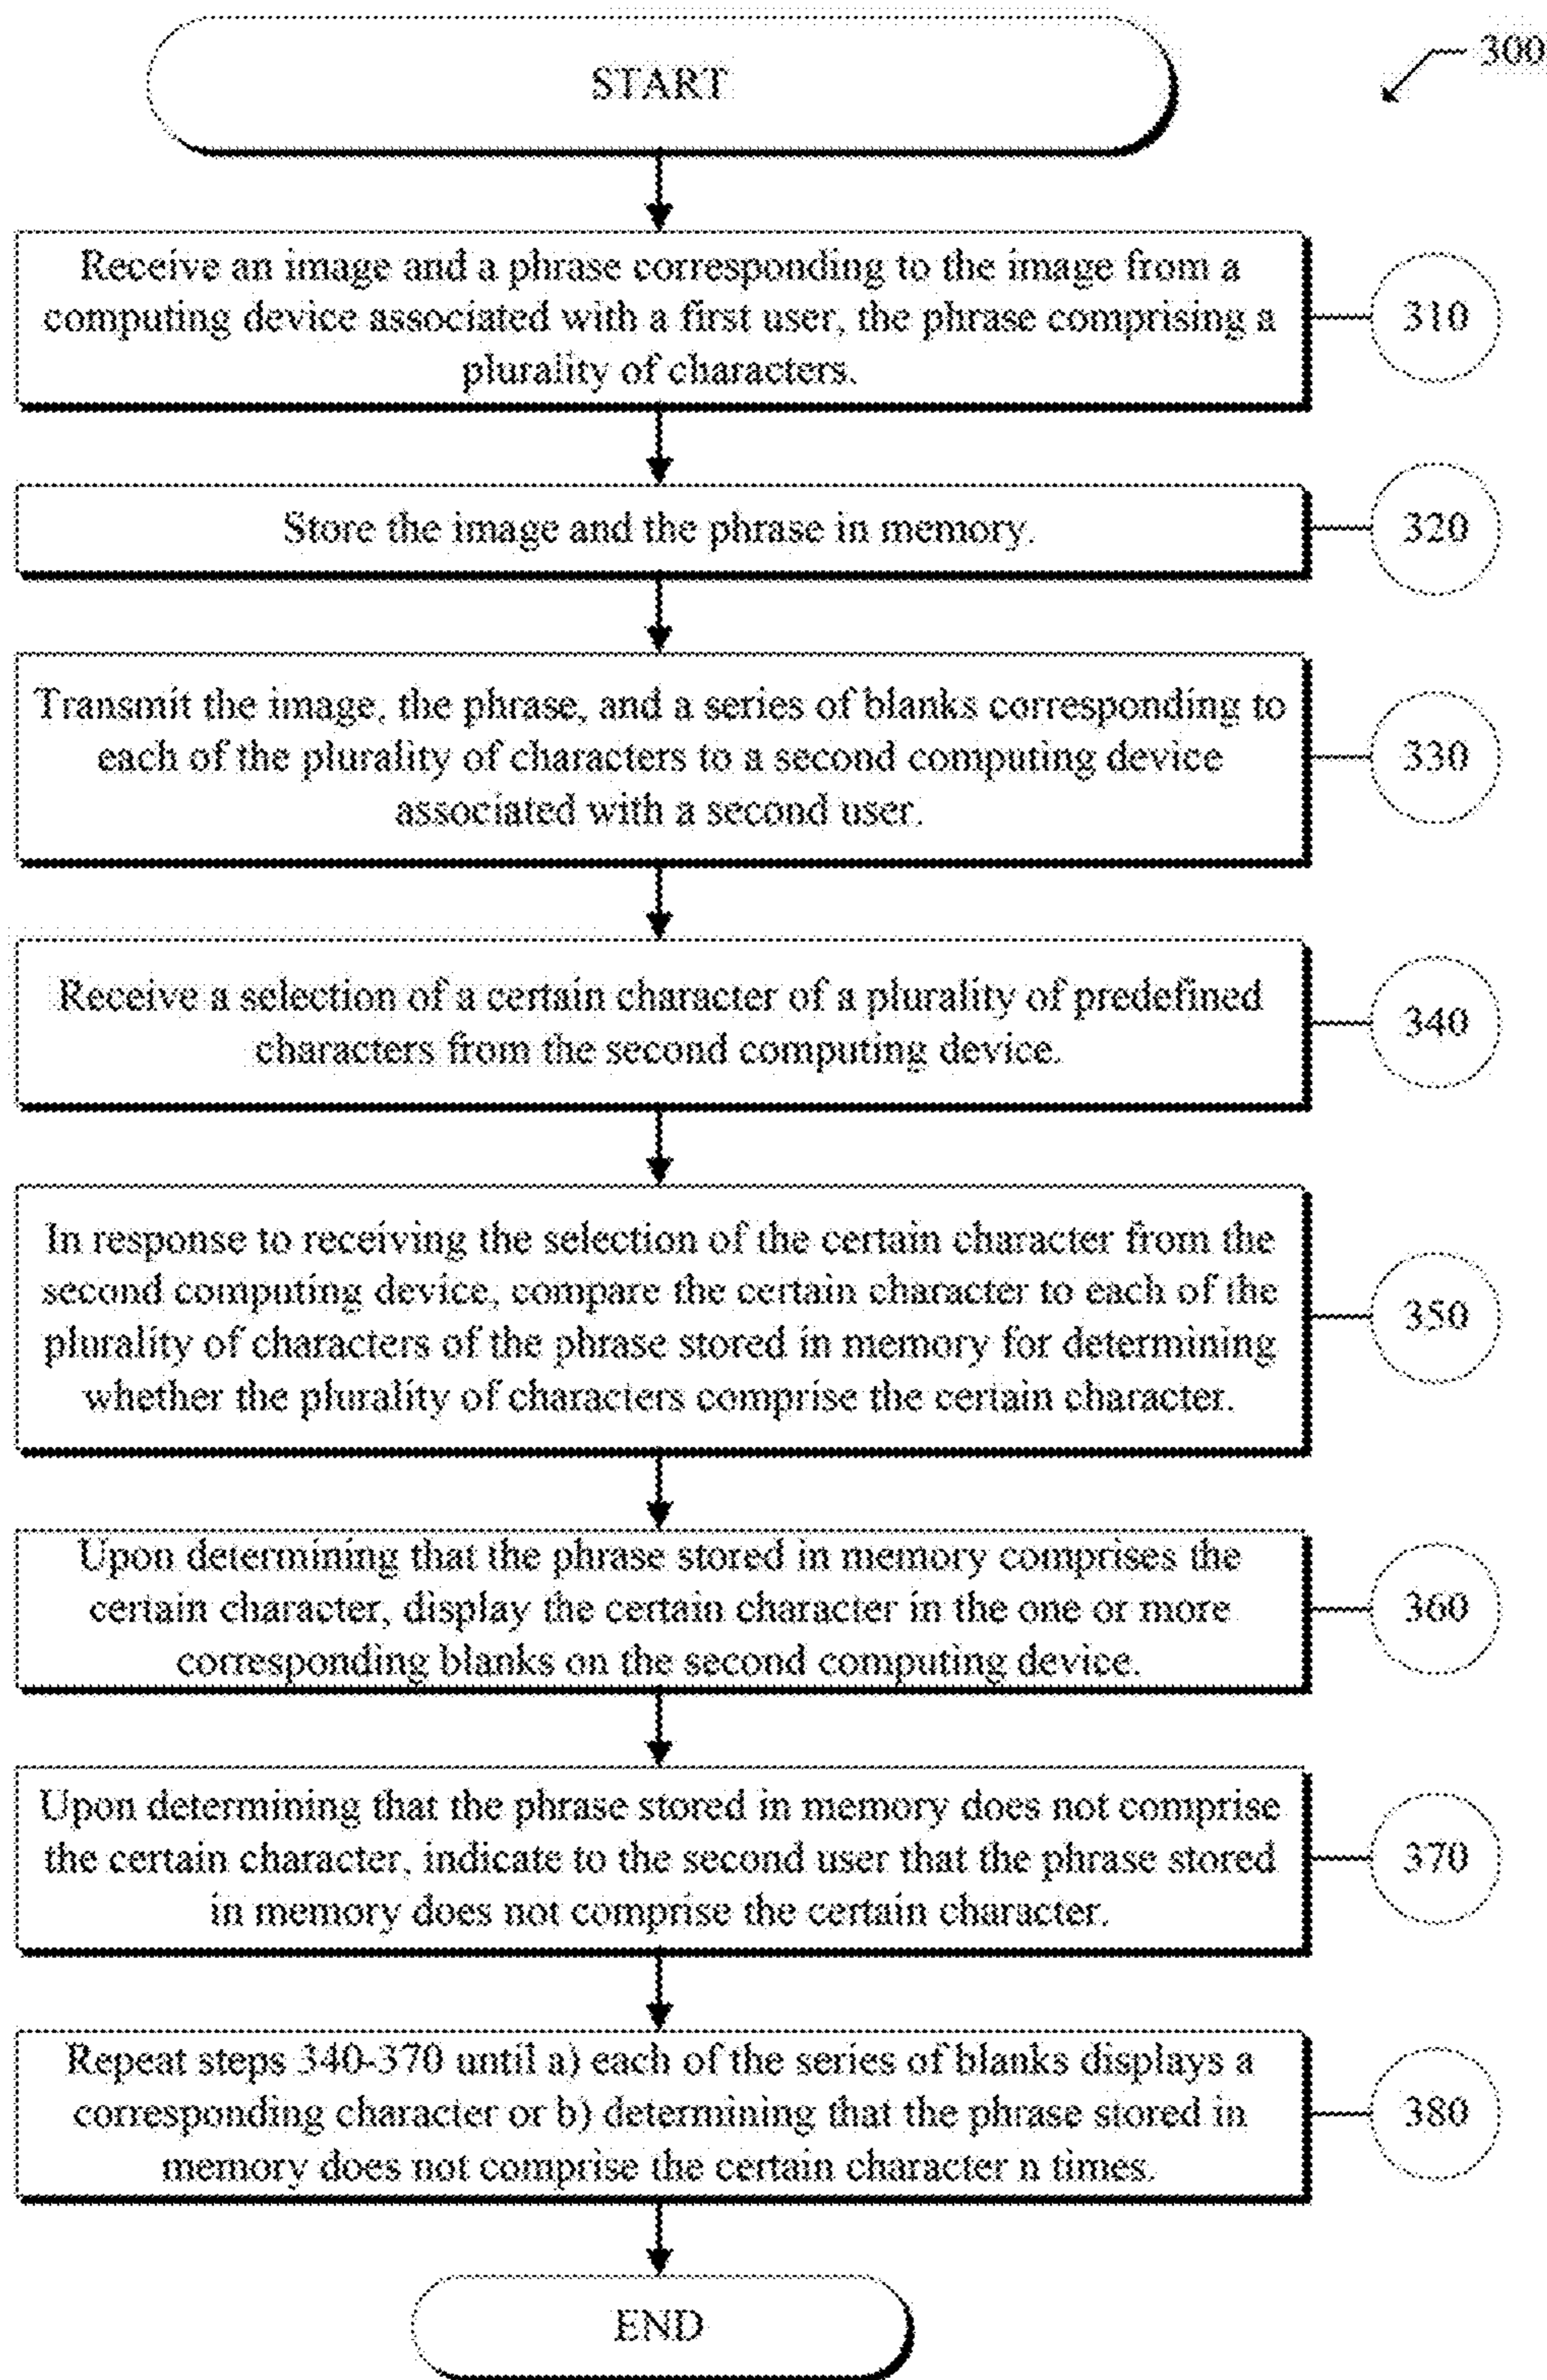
300

START

Receive an image and a phrase corresponding to the image from a computing device associated with a first user, the phrase comprising a plurality of characters.

310

Store the image and the phrase in memory.

320

Transmit the image, the phrase, and a series of blanks corresponding to each of the plurality of characters to a second computing device associated with a second user.

330

Receive a selection of a certain character of a plurality of predefined characters from the second computing device.

340

In response to receiving the selection of the certain character from the second computing device, compare the certain character to each of the plurality of characters of the phrase stored in memory for determining whether the plurality of characters comprise the certain character.

350

Upon determining that the phrase stored in memory comprises the certain character, display the certain character in the one or more corresponding blanks on the second computing device.

360

Upon determining that the phrase stored in memory does not comprise the certain character, indicate to the second user that the phrase stored in memory does not comprise the certain character.

370

Repeat steps 340-370 until a) each of the series of blanks displays a corresponding character or b) determining that the phrase stored in memory does not comprise the certain character n times.

380

END